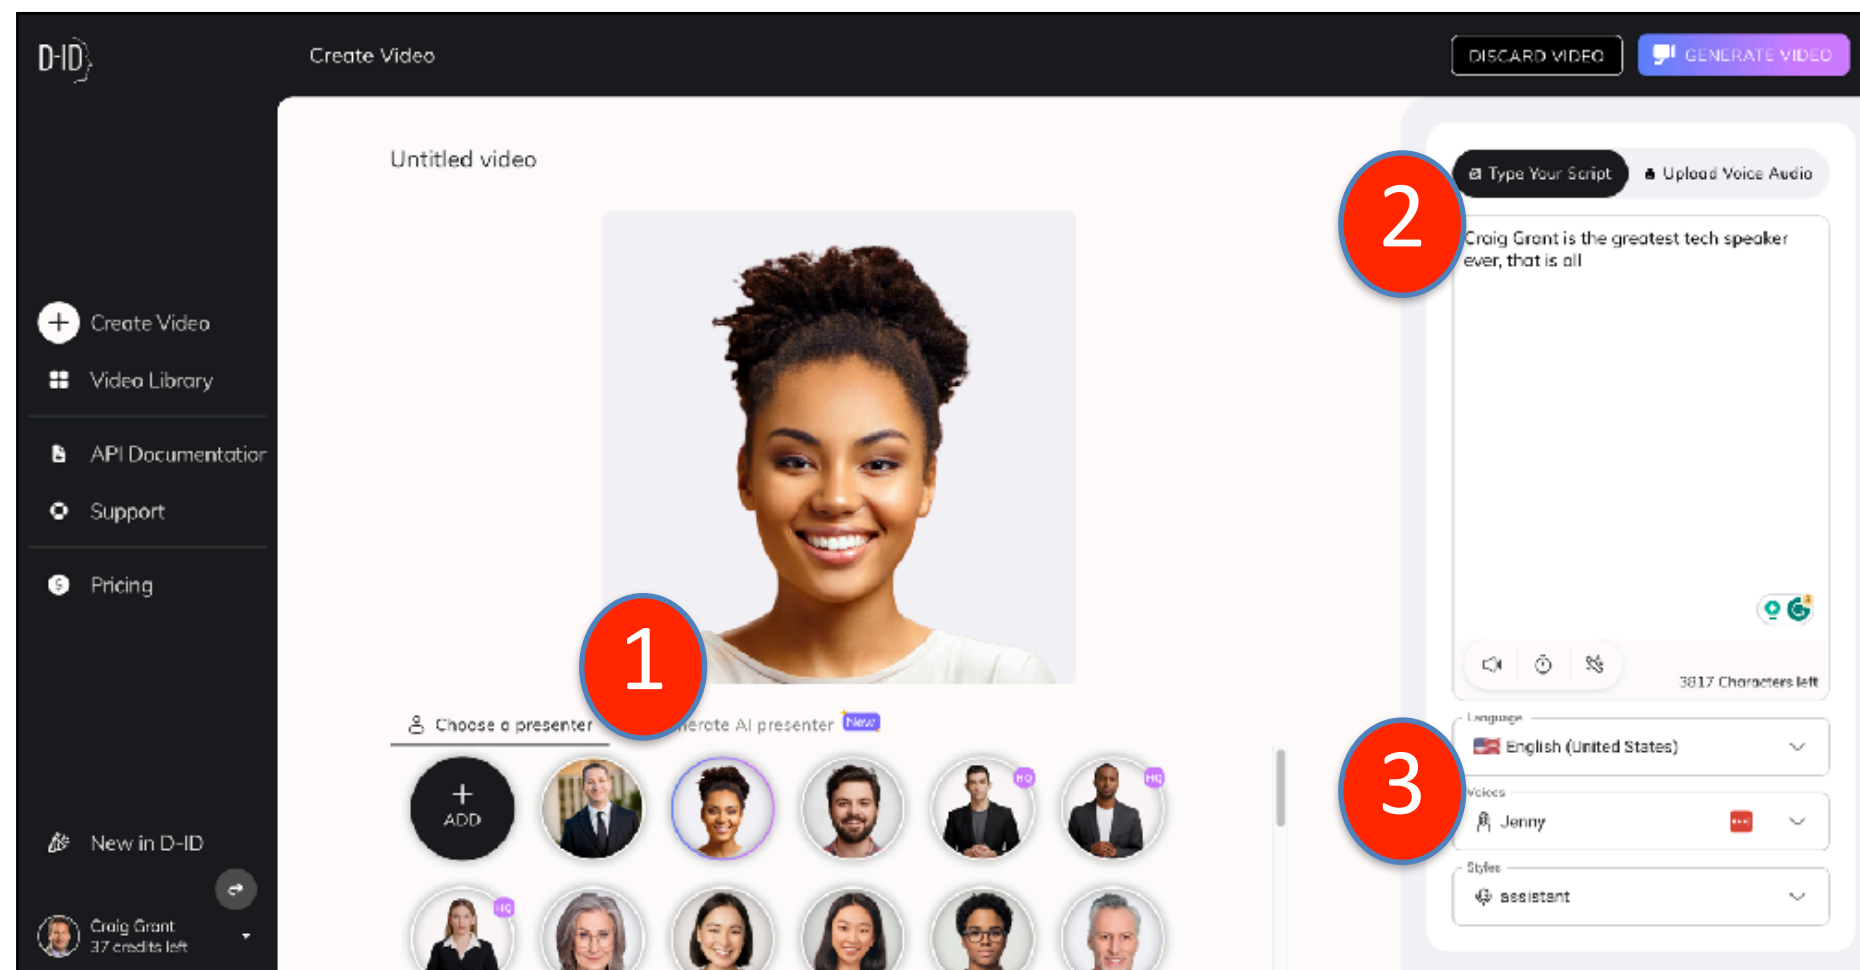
D-ID

Create Video

DISCARD VIDEO

GENERATE VIDEO

Create Video

Video Library

API Documentatior

Support

Pricing

New in D-ID

Craig Grant
37 credits left

Untitled video

1

Choose a presenter

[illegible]erate AI presenter New

ADD

HQ

HQ

HQ

Type Your Script

Upload Voice Audio

2

Craig Grant is the greatest tech speaker ever, that is all

3817 Characters left

Language

English (United States)

3

Voices

Jenny

Styles

assistant